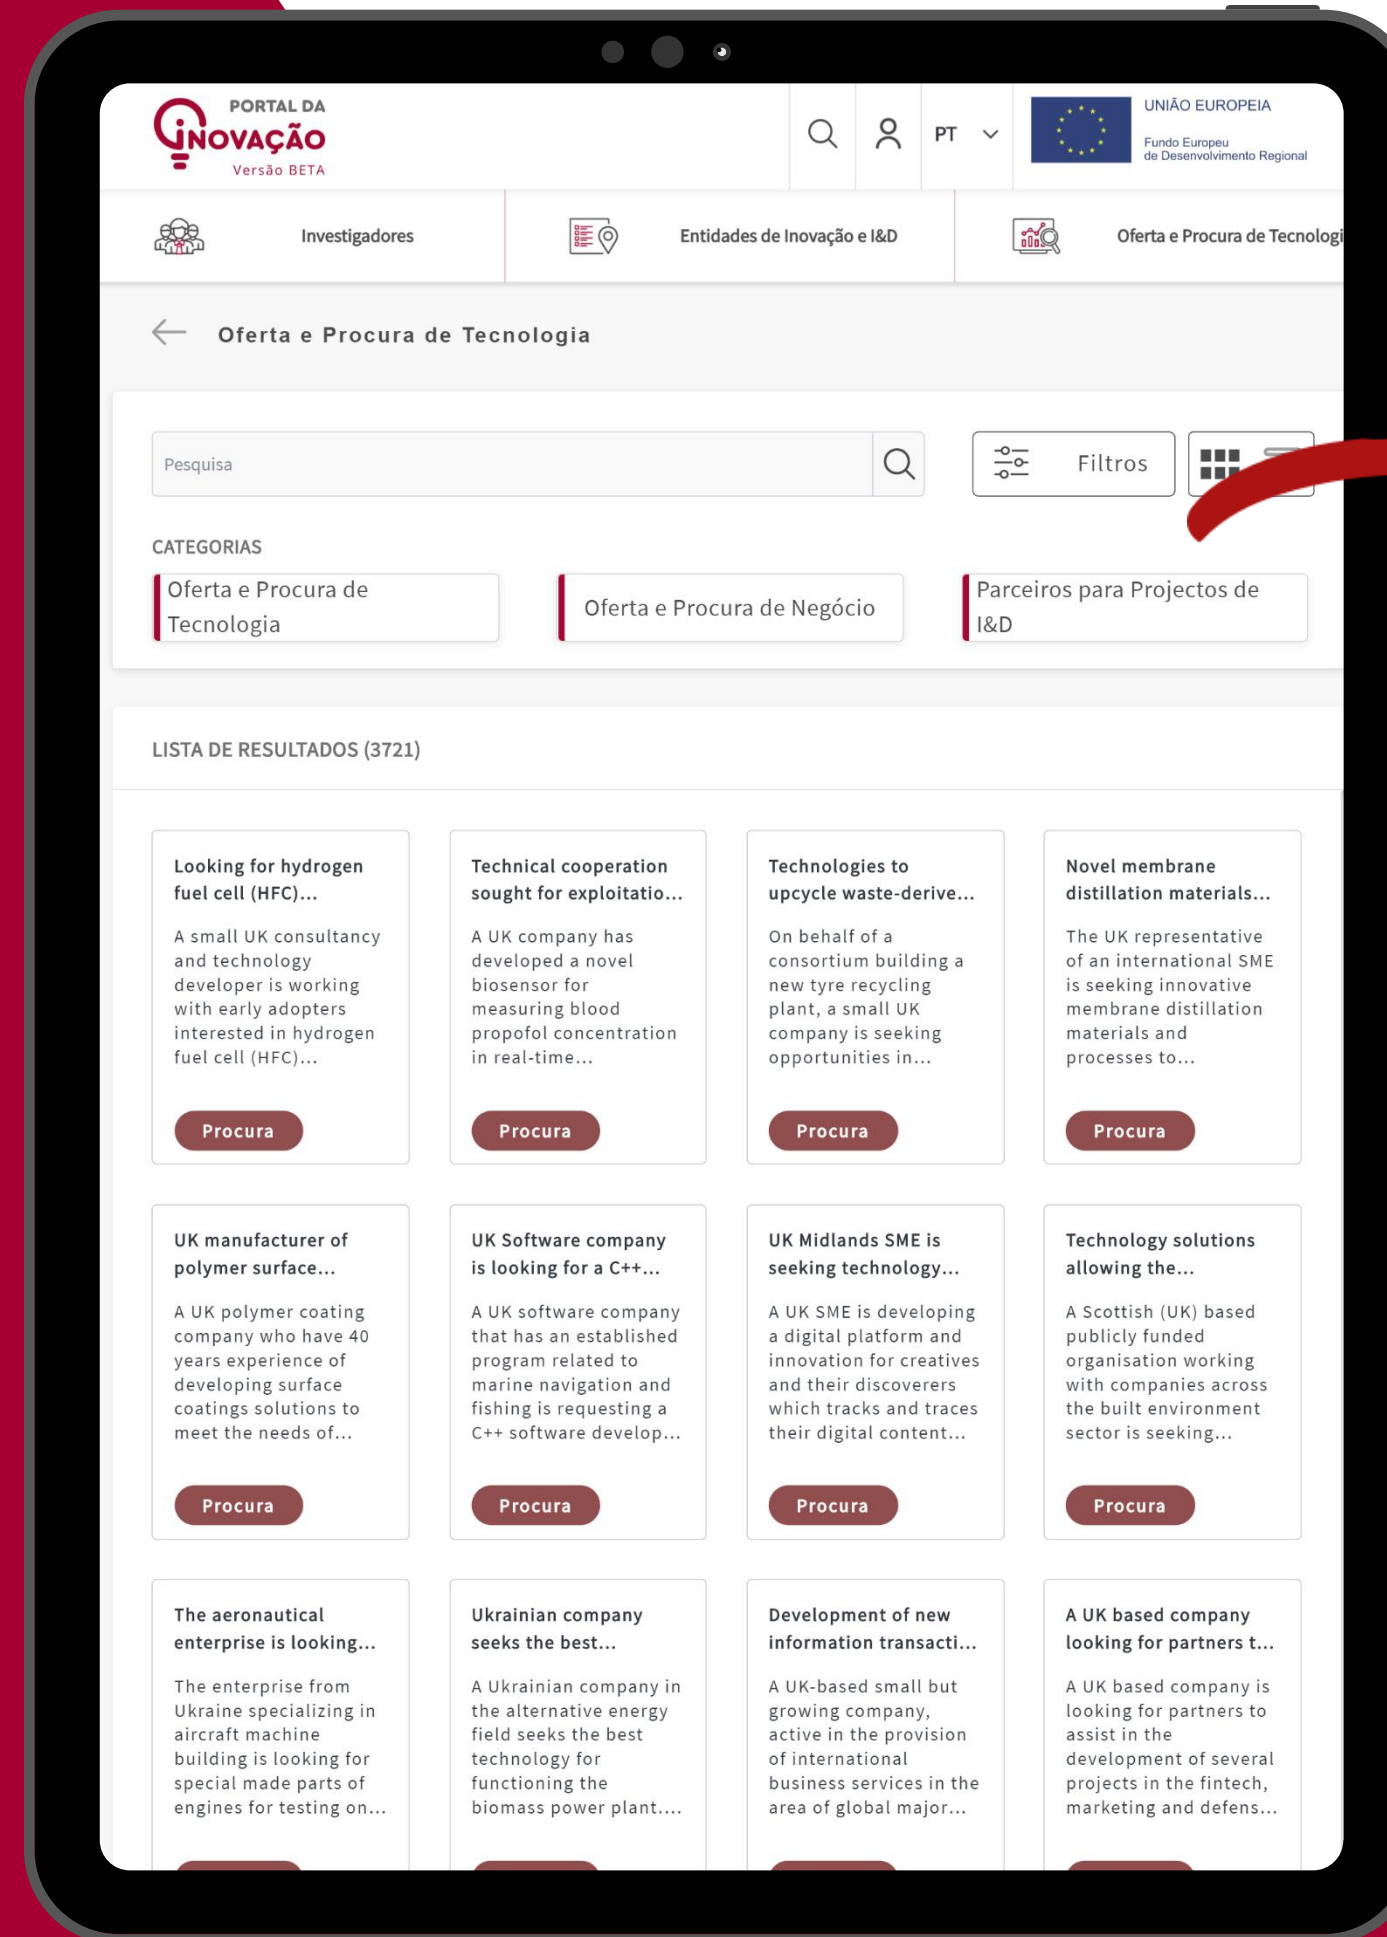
PORTAL DA
INOVAÇÃO
Versão BETA

PT

UNIÃO EUROPEIA
Fundo Europeu de Desenvolvimento Regional

Investigadores

Entidades de Inovação e I&D

Oferta e Procura de Tecnologi

Oferta e Procura de Tecnologia

Pesquisa

Filtros

CATEGORIAS

Oferta e Procura de Tecnologia

Oferta e Procura de Negócio

Parceiros para Projectos de I&D

LISTA DE RESULTADOS (3721)

Looking for hydrogen fuel cell (HFC)...

A small UK consultancy and technology developer is working with early adopters interested in hydrogen fuel cell (HFC)...

Procura

Technical cooperation sought for exploitatio...

A UK company has developed a novel biosensor for measuring blood propofol concentration in real-time...

Procura

Technologies to upcycle waste-derive...

On behalf of a consortium building a new tyre recycling plant, a small UK company is seeking opportunities in...

Procura

Novel membrane distillation materials...

The UK representative of an international SME is seeking innovative membrane distillation materials and processes to...

Procura

UK manufacturer of polymer surface...

A UK polymer coating company who have 40 years experience of developing surface coatings solutions to meet the needs of...

Procura

UK Software company is looking for a C++...

A UK software company that has an established program related to marine navigation and fishing is requesting a C++ software develop...

Procura

UK Midlands SME is seeking technology...

A UK SME is developing a digital platform and innovation for creatives and their discoverers which tracks and traces their digital content...

Procura

Technology solutions allowing the...

A Scottish (UK) based publicly funded organisation working with companies across the built environment sector is seeking...

Procura

The aeronautical enterprise is looking...

The enterprise from Ukraine specializing in aircraft machine building is looking for special made parts of engines for testing on...

Ukrainian company seeks the best...

A Ukrainian company in the alternative energy field seeks the best technology for functioning the biomass power plant....

Development of new information transacti...

A UK-based small but growing company, active in the provision of international business services in the area of global major...

A UK based company looking for partners t...

A UK based company is looking for partners to assist in the development of several projects in the fintech, marketing and defens...